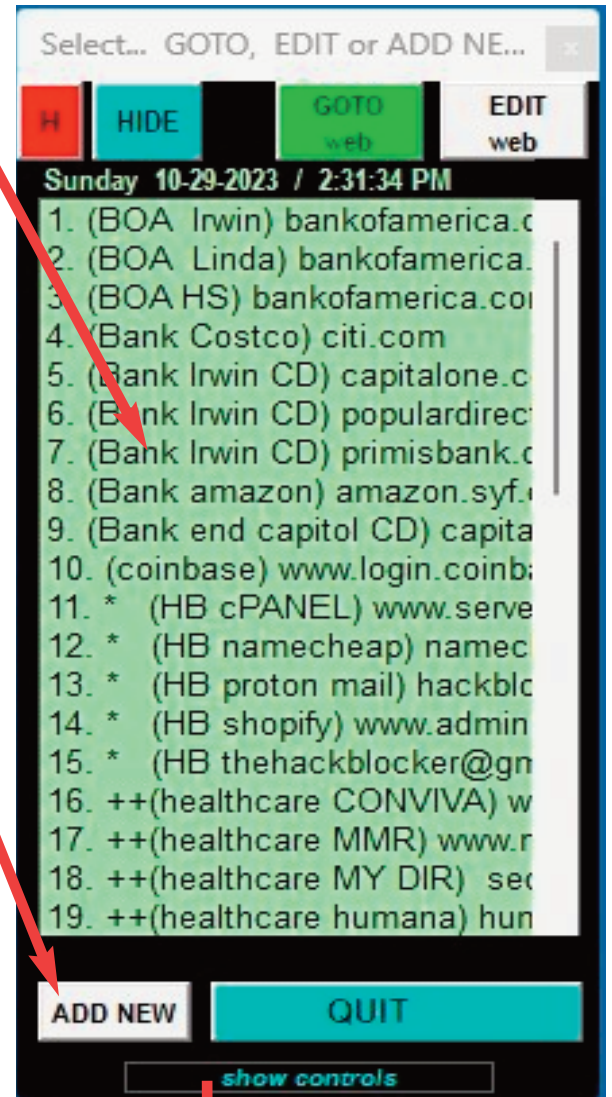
Select... GOTO, EDIT or ADD NE... x

H
HIDE
GOTO web
EDIT web

Sunday 10-29-2023 / 2:31:34 PM

1. (BOA Irwin) bankofamerica.c
2. (BOA Linda) bankofamerica.
3. (BOA HS) bankofamerica.co
4. (Bank Costco) citi.com
5. (Bank Irwin CD) capitalone.c
6. (Bank Irwin CD) populardirect
7. (Bank Irwin CD) primisbank.c
8. (Bank amazon) amazon.syf.c
9. (Bank end capitol CD) capita
10. (coinbase) www.login.coinba
11. * (HB cPANEL) www.serve
12. * (HB namecheap) namec
13. * (HB proton mail) hackblo
14. * (HB shopify) www.admin
15. * (HB thehackblocker@gm
16. ++(healthcare CONVIVA) w
17. ++(healthcare MMR) www.r
18. ++(healthcare MY DIR) sec
19. ++(healthcare humana) hun

ADD NEW
QUIT

show controls